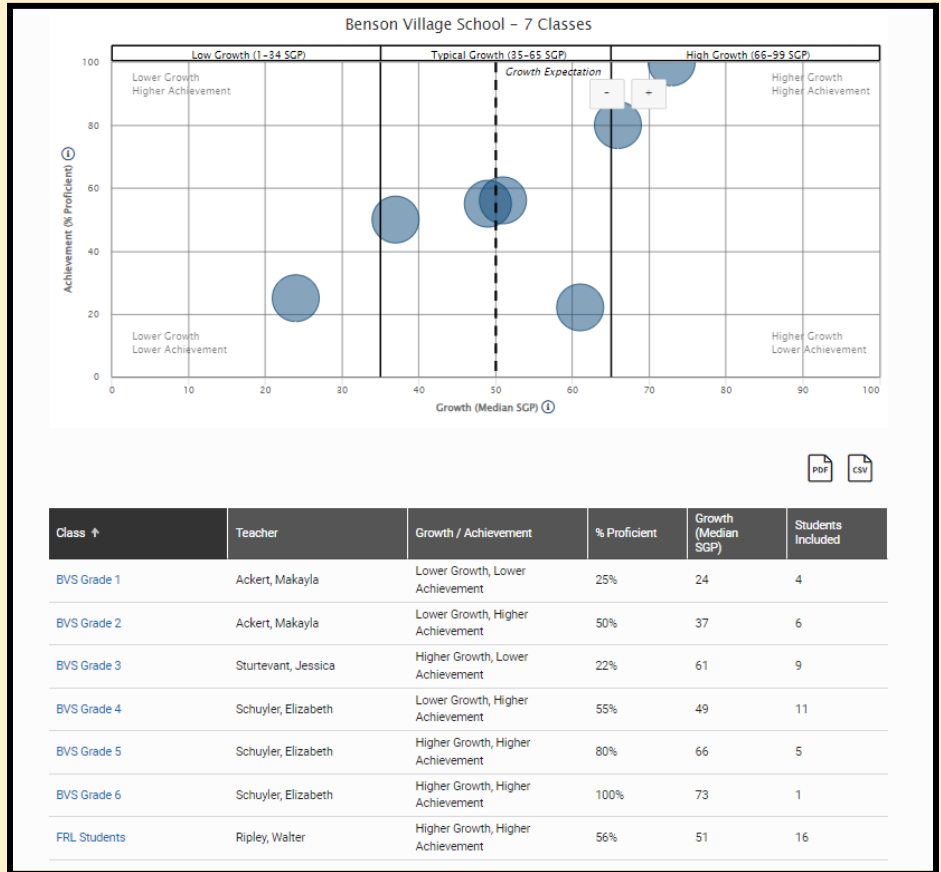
Benson Village School - 7 Classes

| Low Growth (1-34 SGP) | Typical Growth (35-65 SGP) | High Growth (66-99 SGP) |
|---|---|---|

Growth Expectation

Lower Growth
Higher Achievement

Higher Growth
Higher Achievement

Lower Growth
Lower Achievement

Higher Growth
Lower Achievement

- +

Achievement (% Proficient)

100
80
60
40
20
0

0 10 20 30 40 50 60 70 80 90 100

Growth (Median SGP)

PDF CSV

| Class ↑ | Teacher | Growth / Achievement | % Proficient | Growth (Median SGP) | Students Included |
|---|---|---|---|---|---|
| BVS Grade 1 | Ackert, Makayla | Lower Growth, Lower Achievement | 25% | 24 | 4 |
| BVS Grade 2 | Ackert, Makayla | Lower Growth, Higher Achievement | 50% | 37 | 6 |
| BVS Grade 3 | Sturtevant, Jessica | Higher Growth, Lower Achievement | 22% | 61 | 9 |
| BVS Grade 4 | Schuyler, Elizabeth | Lower Growth, Higher Achievement | 55% | 49 | 11 |
| BVS Grade 5 | Schuyler, Elizabeth | Higher Growth, Higher Achievement | 80% | 66 | 5 |
| BVS Grade 6 | Schuyler, Elizabeth | Higher Growth, Higher Achievement | 100% | 73 | 1 |
| FRL Students | Ripley, Walter | Higher Growth, Higher Achievement | 56% | 51 | 16 |